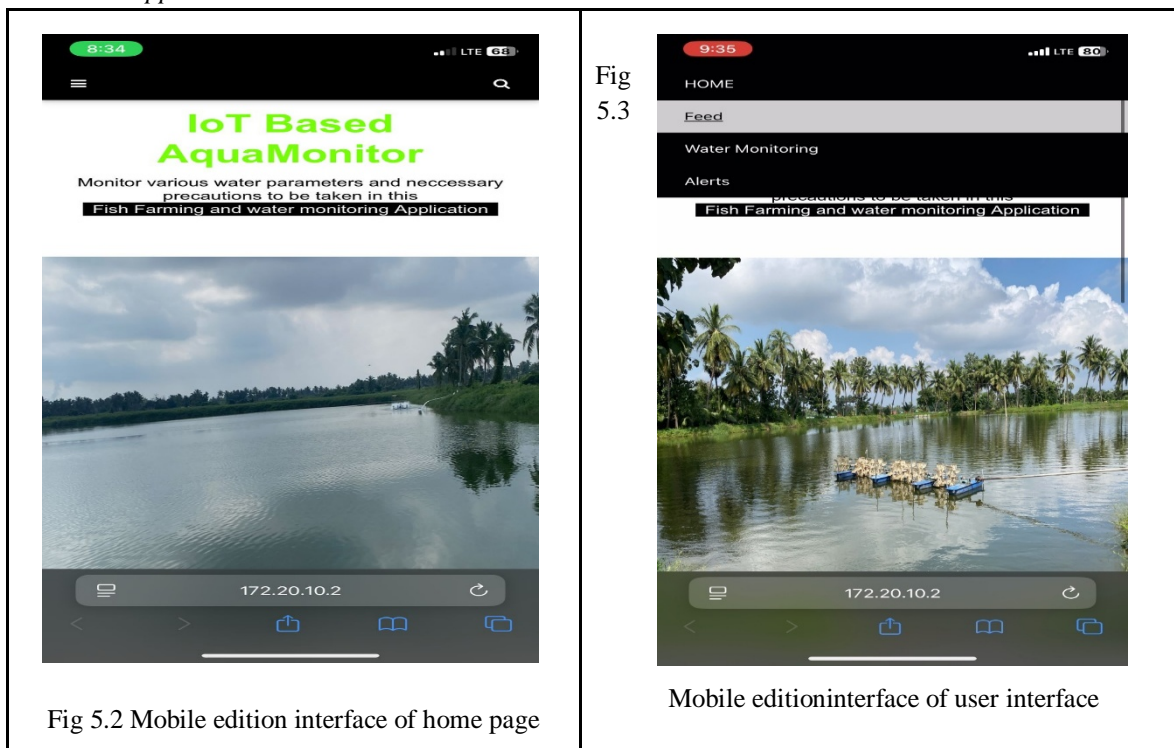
8:34

LTE 68

IoT Based AquaMonitor

Monitor various water parameters and neccessary precautions to be taken in this

Fish Farming and water monitoring Application

172.20.10.2

Fig 5.2 Mobile edition interface of home page

Fig 5.3

9:35

LTE 80

HOME

Feed

Water Monitoring

Alerts

precautions to be taken in this

Fish Farming and water monitoring Application

172.20.10.2

Mobile editioninterface of user interface